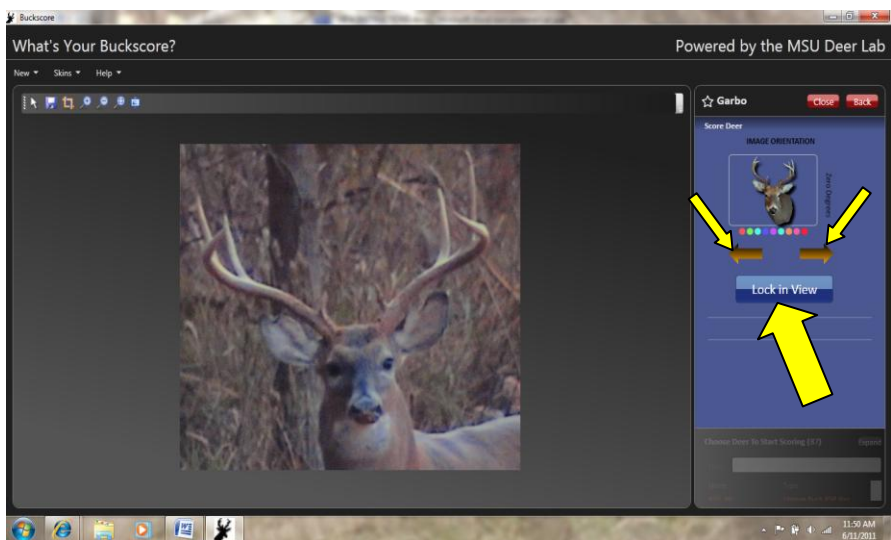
Buckscore

What's Your Buckscore?

Powered by the MSU Deer Lab

New ▾ Skins ▾ Help ▾

Garbo

Close

Back

Score Deer

IMAGE ORIENTATION

Zero Degrees

Lock in View

Choose Deer To Start Scoring (47)

Expand

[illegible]

11:50 AM
6/11/2011